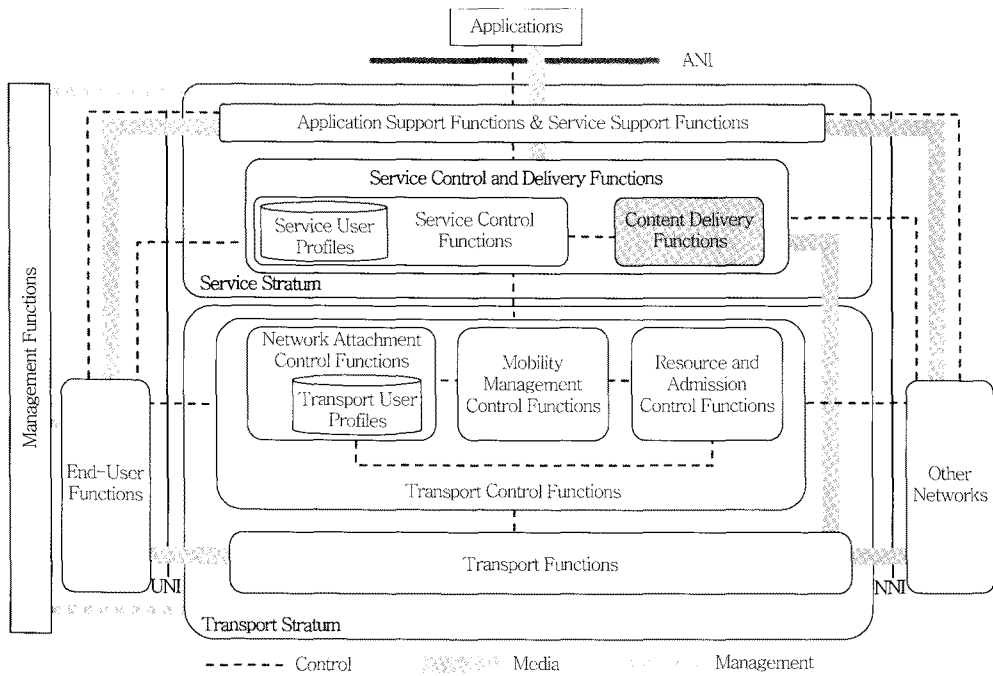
Applications

ANI

Management Functions

Application Support Functions & Service Support Functions

Service Control and Delivery Functions

Service User Profiles

Service Control Functions

Content Delivery Functions

Service Stratum

Network Attachment Control Functions

Transport User Profiles

Mobility Management Control Functions

Resource and Admission Control Functions

End-User Functions

Transport Control Functions

Other Networks

Transport Functions

UNI

NNI

Transport Stratum

Control

Media

Management